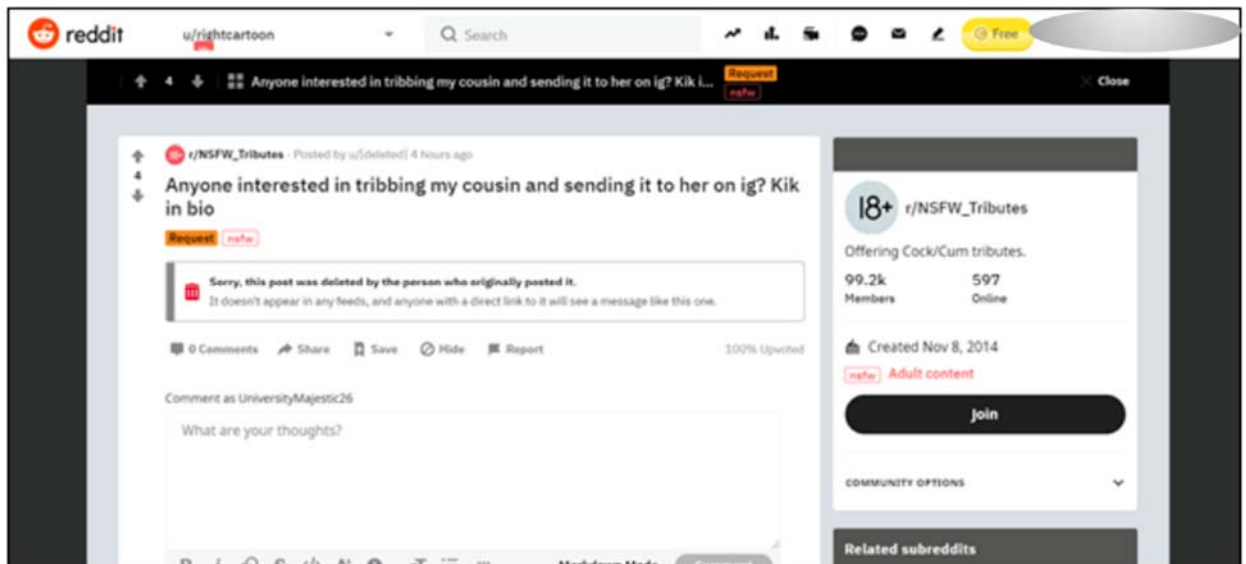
reddit u/rightcartoon Search Free

4 Anyone interested in tribbing my cousin and sending it to her on ig? Kik i... Request nsfw Close

4 r/NSFW_Tributes · Posted by u/[deleted] 4 hours ago

Anyone interested in tribbing my cousin and sending it to her on ig? Kik in bio

Request nsfw

Sorry, this post was deleted by the person who originally posted it.
It doesn't appear in any feeds, and anyone with a direct link to it will see a message like this one.

0 Comments Share Save Hide Report 100% Upvoted

Comment as UniversityMajestic26

What are your thoughts?

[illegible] Markdown Mode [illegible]

18+ r/NSFW_Tributes

Offering Cock/Cum tributes.

99.2k Members 597 Online

Created Nov 8, 2014

nsfw Adult content

Join

COMMUNITY OPTIONS

Related subreddits